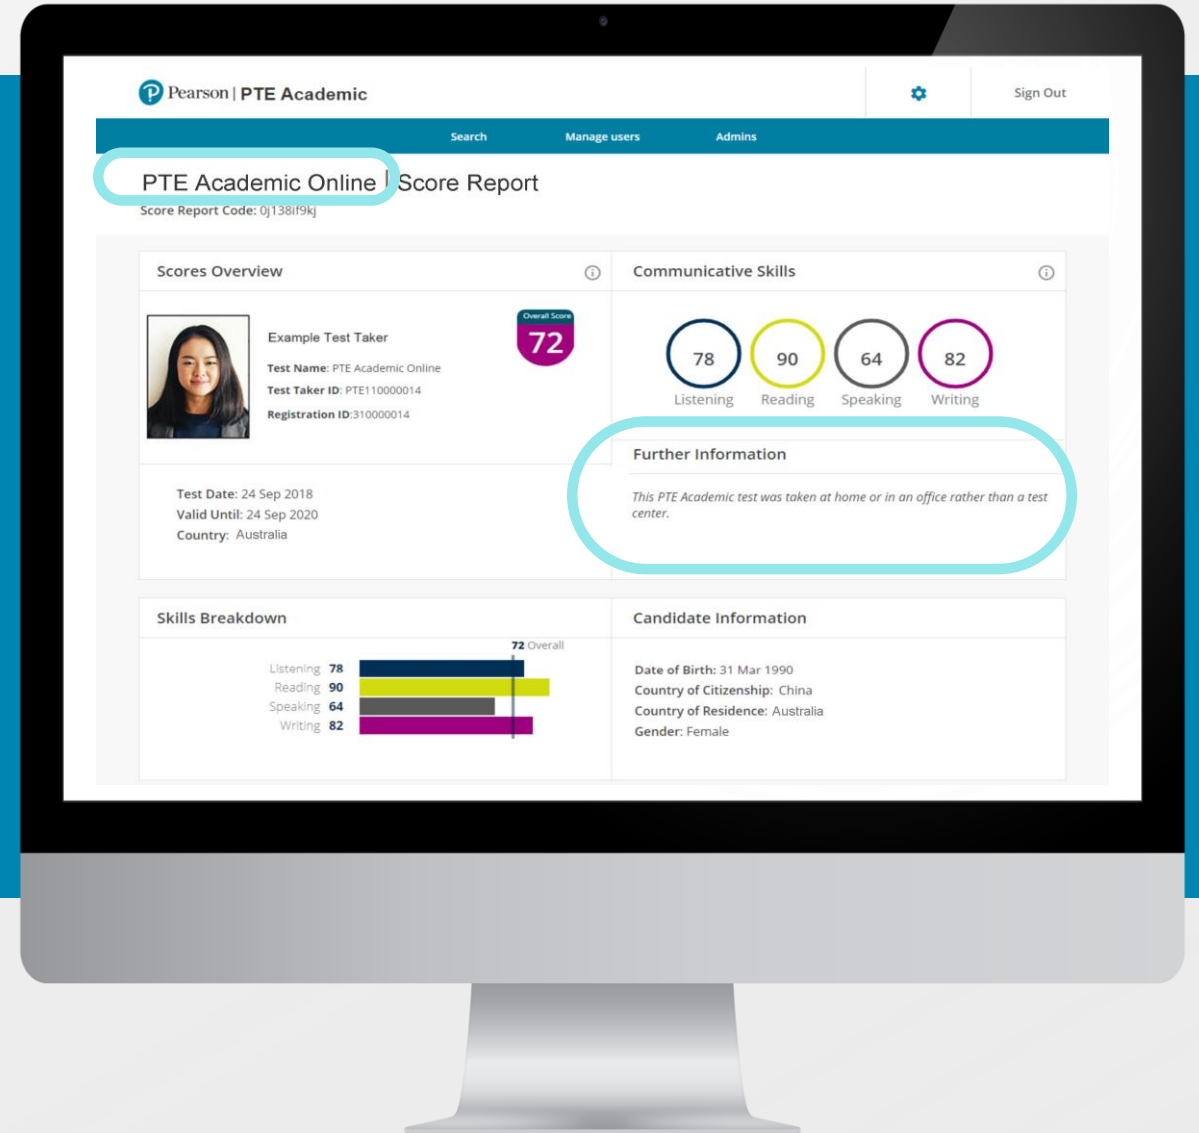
Pearson | PTE Academic

Sign Out

Search Manage users Admins

PTE Academic Online | Score Report

Score Report Code: 0j138if9kj

Scores Overview

Example Test Taker

Overall Score
72

Test Name: PTE Academic Online
Test Taker ID: PTE110000014
Registration ID:310000014

Test Date: 24 Sep 2018
Valid Until: 24 Sep 2020
Country: Australia

Communicative Skills

78 Listening
90 Reading
64 Speaking
82 Writing

Further Information

This PTE Academic test was taken at home or in an office rather than a test center.

Skills Breakdown

72 Overall

Listening 78
Reading 90
Speaking 64
Writing 82

Candidate Information

Date of Birth: 31 Mar 1990
Country of Citizenship: China
Country of Residence: Australia
Gender: Female